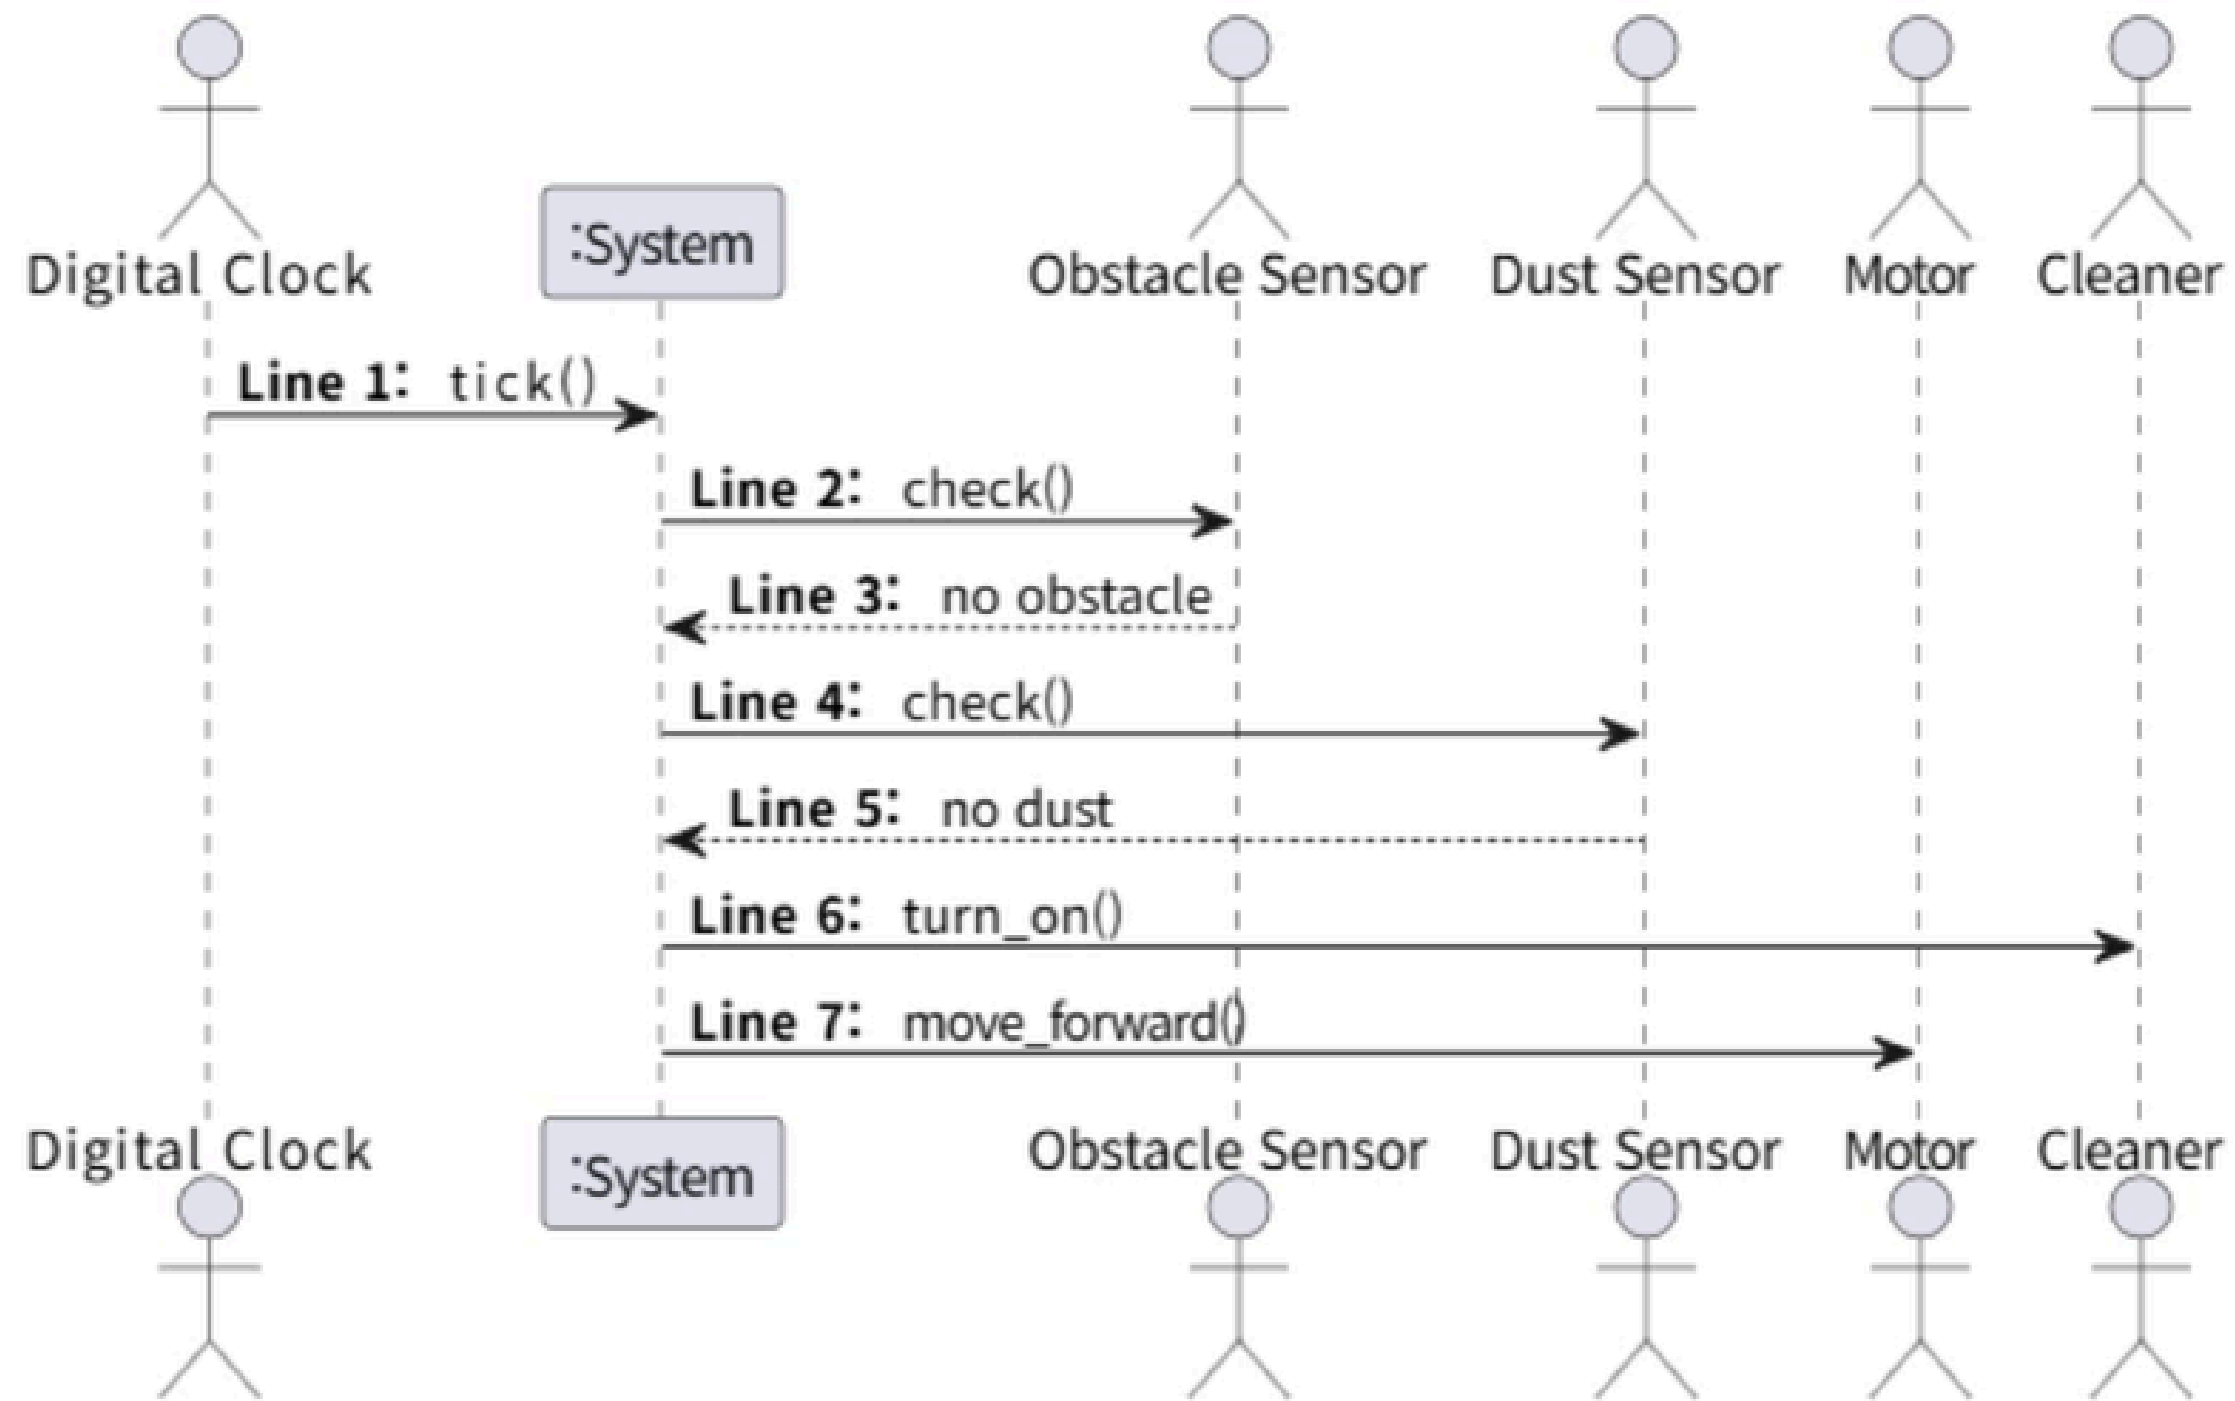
Digital Clock
:System
Obstacle Sensor
Dust Sensor
Motor
Cleaner

Line 1: tick()
Line 2: check()
Line 3: no obstacle
Line 4: check()
Line 5: no dust
Line 6: turn_on()
Line 7: move_forward()

Digital Clock
:System
Obstacle Sensor
Dust Sensor
Motor
Cleaner